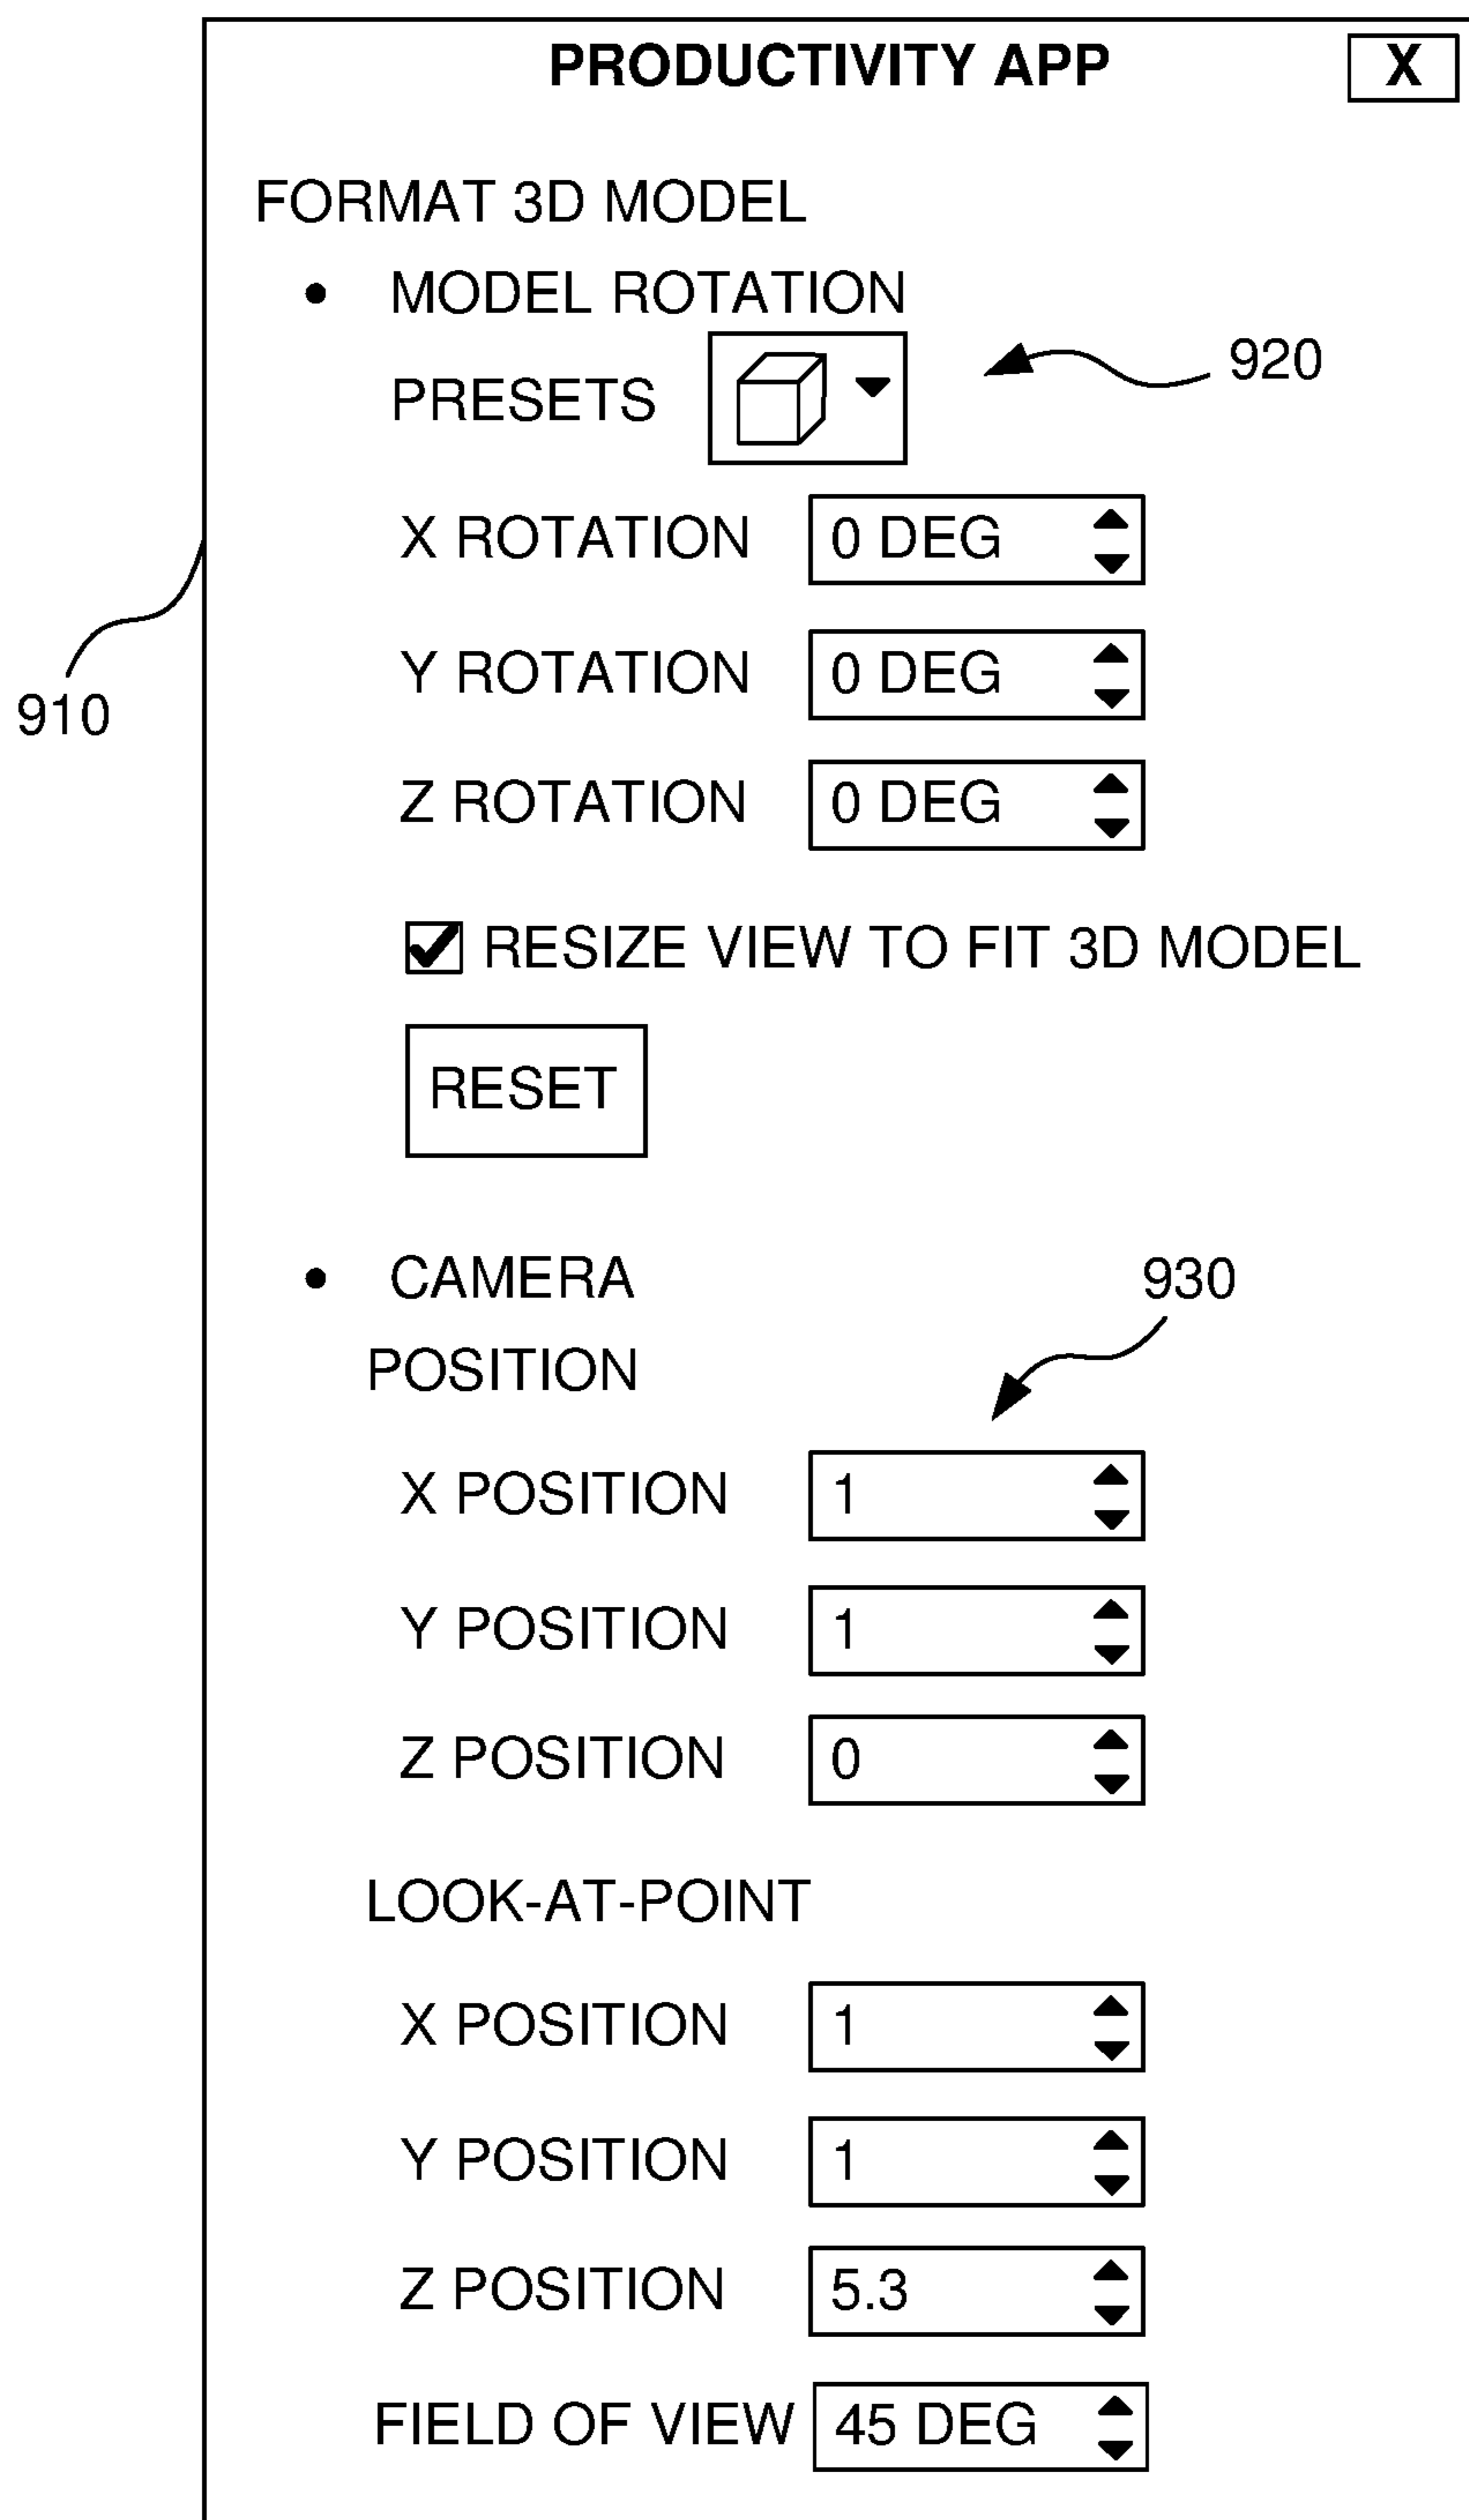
PRODUCTIVITY APP X

FORMAT 3D MODEL

• MODEL ROTATION

PRESETS

920

X ROTATION 0 DEG

Y ROTATION 0 DEG

910

Z ROTATION 0 DEG

RESIZE VIEW TO FIT 3D MODEL

RESET

• CAMERA

930

POSITION

X POSITION 1

Y POSITION 1

Z POSITION 0

LOOK-AT-POINT

X POSITION 1

Y POSITION 1

Z POSITION 5.3

FIELD OF VIEW 45 DEG